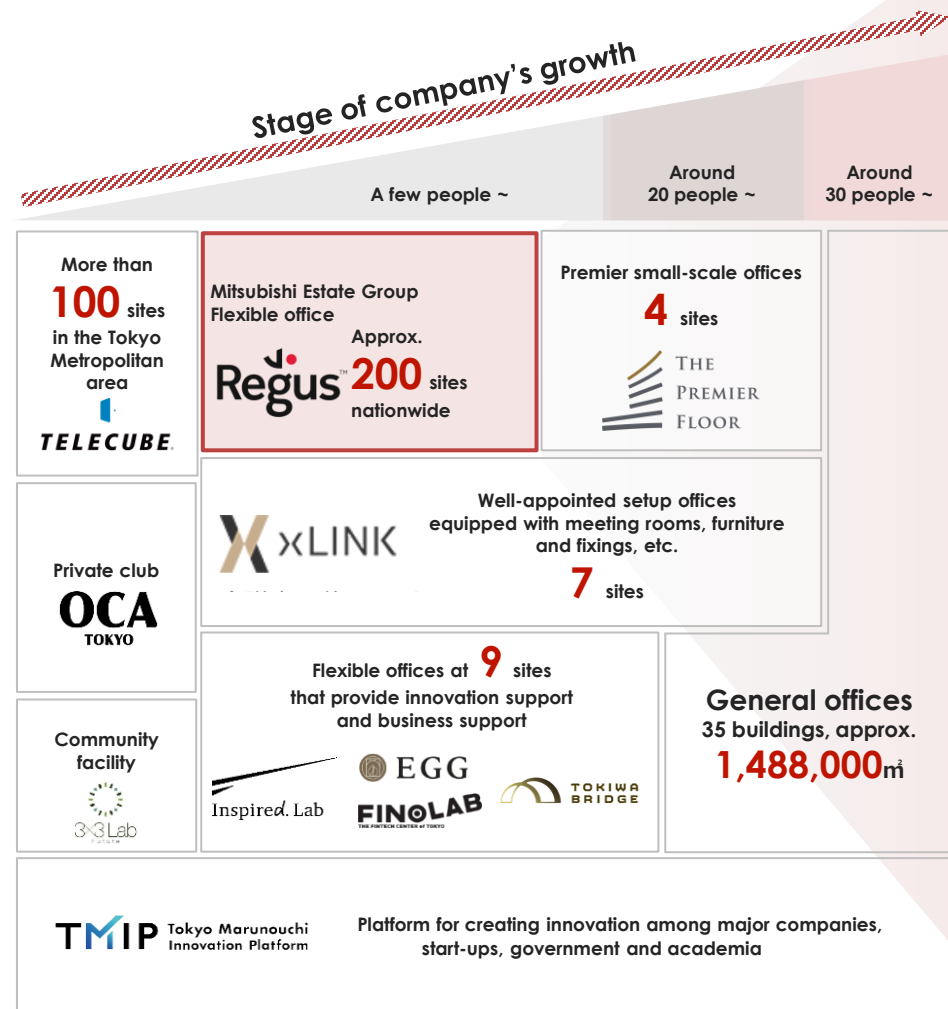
Stage of company's growth

A few people ~

Around 20 people ~

Around 30 people ~

More than 100 sites in the Tokyo Metropolitan area

TELECUBE

Mitsubishi Estate Group Flexible office

Regus

Approx. 200 sites nationwide

Premier small-scale offices

4 sites

THE PREMIER FLOOR

Private club

OCA TOKYO

xLINK

Well-appointed setup offices equipped with meeting rooms, furniture and fixings, etc.

7 sites

Flexible offices at 9 sites that provide innovation support and business support

Inspired. Lab

EGG

FINOLAB
THE FINTECH CENTER of TOKYO

TOKIWA BRIDGE

Community facility

3×3 Lab Future

General offices
35 buildings, approx.
1,488,000m²

TMIP Tokyo Marunouchi Innovation Platform

Platform for creating innovation among major companies, start-ups, government and academia